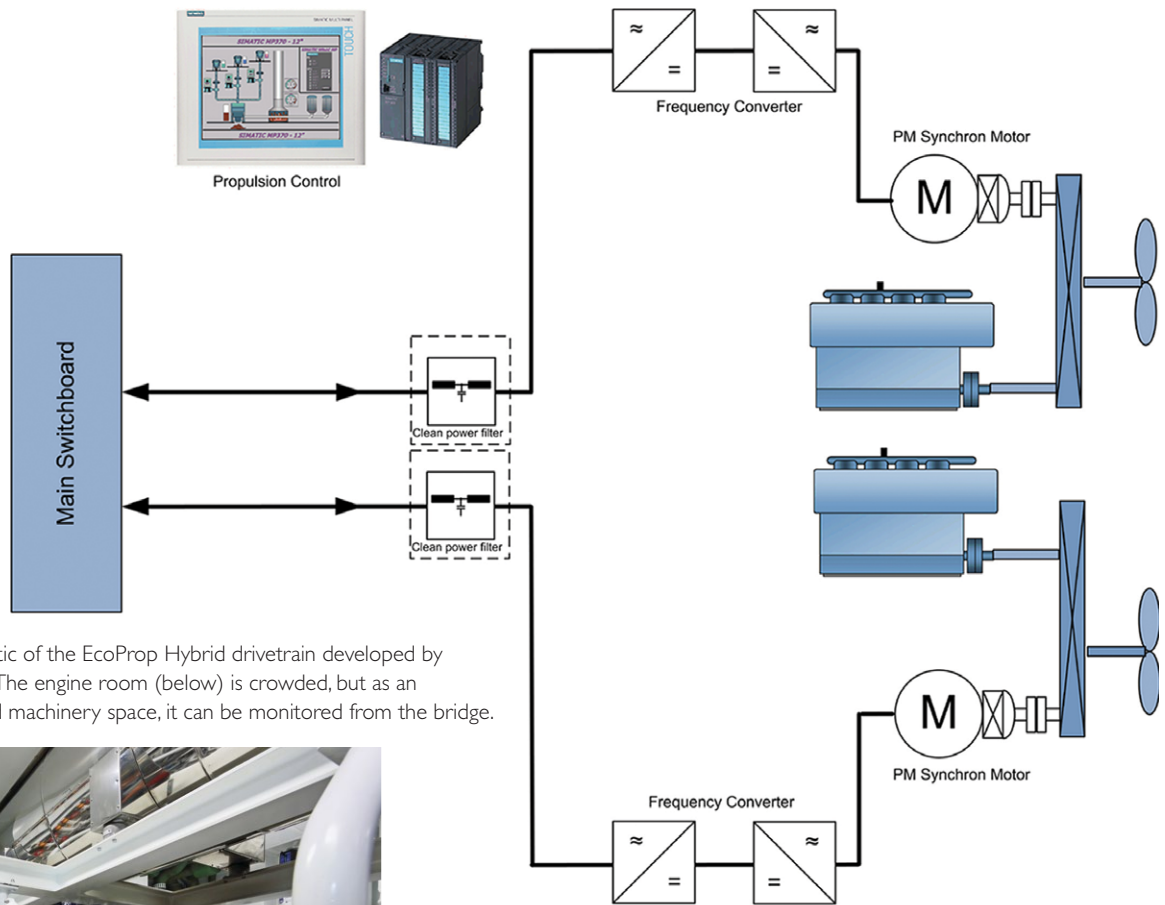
SIMATIC MP370 - 12"

SIMATIC MP370 - 12"

Propulsion Control

≈

=

=

≈

Frequency Converter

PM Synchron Motor

M

Main Switchboard

Clean power filter

Clean power filter

M

PM Synchron Motor

Frequency Converter

≈

=

=

≈

tic of the EcoProp Hybrid drivetrain developed by The engine room (below) is crowded, but as an l machinery space, it can be monitored from the bridge.